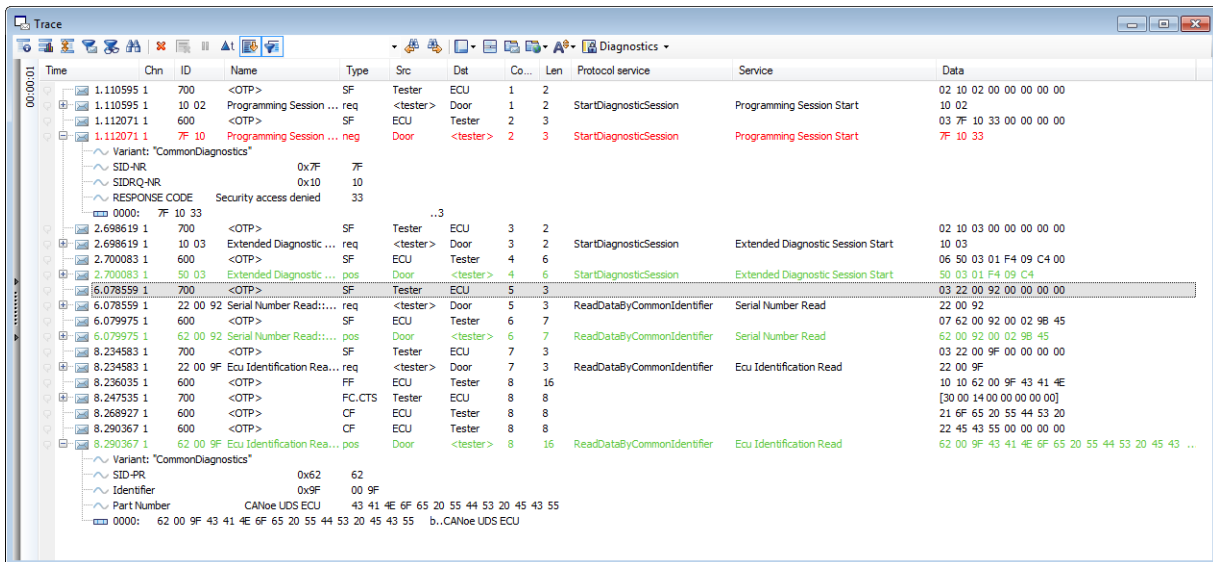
Trace

Diagnostics

00:00:01

| Time | Chn | ID | Name | Type | Src | Dst | Co... | Len | Protocol service | Service | Data |
|---|---|---|---|---|---|---|---|---|---|---|---|
| 1.110595 | 1 | 700 | <OTP> | SF | Tester | ECU | 1 | 2 | | | 02 10 02 00 00 00 00 00 |
| 1.110595 | 1 | 10 02 | Programming Session ... | req | <tester> | Door | 1 | 2 | StartDiagnosticSession | Programming Session Start | 10 02 |
| 1.112071 | 1 | 600 | <OTP> | SF | ECU | Tester | 2 | 3 | | | 03 7F 10 33 00 00 00 00 |
| 1.112071 | 1 | 7F 10 | Programming Session ... | neg | Door | <tester> | 2 | 3 | StartDiagnosticSession | Programming Session Start | 7F 10 33 |

Variant: "CommonDiagnostics"
SID-NR 0x7F 7F
SIDRQ-NR 0x10 10
RESPONSE CODE Security access denied 33
0000: 7F 10 33 ..3

| Time | Chn | ID | Name | Type | Src | Dst | Co... | Len | Protocol service | Service | Data |
|---|---|---|---|---|---|---|---|---|---|---|---|
| 2.698619 | 1 | 700 | <OTP> | SF | Tester | ECU | 3 | 2 | | | 02 10 03 00 00 00 00 00 |
| 2.698619 | 1 | 10 03 | Extended Diagnostic ... | req | <tester> | Door | 3 | 2 | StartDiagnosticSession | Extended Diagnostic Session Start | 10 03 |
| 2.700083 | 1 | 600 | <OTP> | SF | ECU | Tester | 4 | 6 | | | 06 50 03 01 F4 09 C4 00 |
| 2.700083 | 1 | 50 03 | Extended Diagnostic ... | pos | Door | <tester> | 4 | 6 | StartDiagnosticSession | Extended Diagnostic Session Start | 50 03 01 F4 09 C4 |
| 6.078559 | 1 | 700 | <OTP> | SF | Tester | ECU | 5 | 3 | | | 03 22 00 92 00 00 00 00 |
| 6.078559 | 1 | 22 00 92 | Serial Number Read::... | req | <tester> | Door | 5 | 3 | ReadDataByCommonIdentifier | Serial Number Read | 22 00 92 |
| 6.079975 | 1 | 600 | <OTP> | SF | ECU | Tester | 6 | 7 | | | 07 62 00 92 00 02 9B 45 |
| 6.079975 | 1 | 62 00 92 | Serial Number Read::... | pos | Door | <tester> | 6 | 7 | ReadDataByCommonIdentifier | Serial Number Read | 62 00 92 00 02 9B 45 |
| 8.234583 | 1 | 700 | <OTP> | SF | Tester | ECU | 7 | 3 | | | 03 22 00 9F 00 00 00 00 |
| 8.234583 | 1 | 22 00 9F | Ecu Identification Rea... | req | <tester> | Door | 7 | 3 | ReadDataByCommonIdentifier | Ecu Identification Read | 22 00 9F |
| 8.236035 | 1 | 600 | <OTP> | FF | ECU | Tester | 8 | 16 | | | 10 10 62 00 9F 43 41 4E |
| 8.247535 | 1 | 700 | <OTP> | FC.CTS | Tester | ECU | 8 | 8 | | | [30 00 14 00 00 00 00 00] |
| 8.268927 | 1 | 600 | <OTP> | CF | ECU | Tester | 8 | 8 | | | 21 6F 65 20 55 44 53 20 |
| 8.290367 | 1 | 600 | <OTP> | CF | ECU | Tester | 8 | 8 | | | 22 45 43 55 00 00 00 00 |
| 8.290367 | 1 | 62 00 9F | Ecu Identification Rea... | pos | Door | <tester> | 8 | 16 | ReadDataByCommonIdentifier | Ecu Identification Read | 62 00 9F 43 41 4E 6F 65 20 55 44 53 20 45 43 ... |

Variant: "CommonDiagnostics"
SID-PR 0x62 62
Identifier 0x9F 00 9F
Part Number CANoe UDS ECU 43 41 4E 6F 65 20 55 44 53 20 45 43 55
0000: 62 00 9F 43 41 4E 6F 65 20 55 44 53 20 45 43 55 b..CANoe UDS ECU